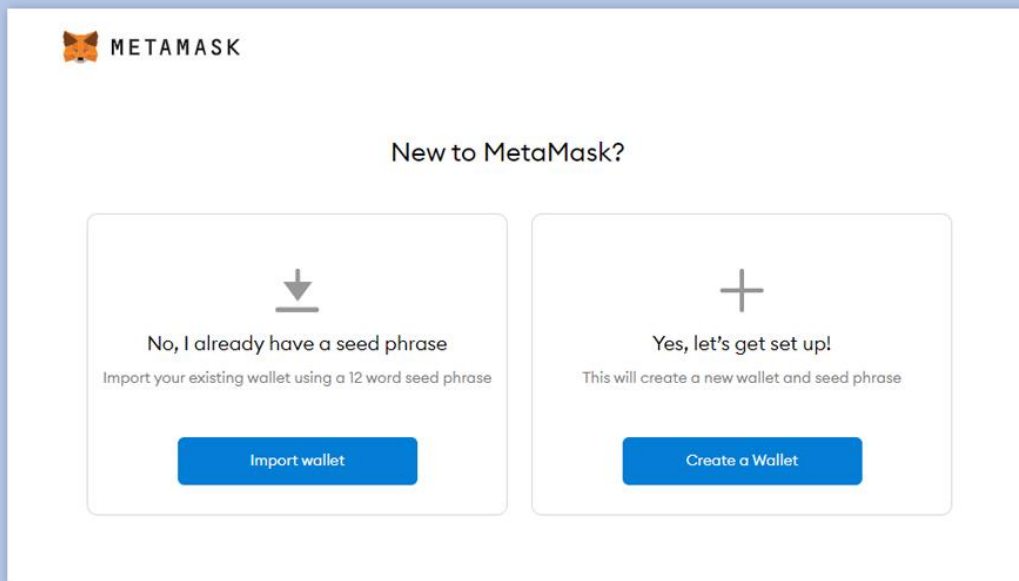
METAMASK

New to MetaMask?

No, I already have a seed phrase

Import your existing wallet using a 12 word seed phrase

Import wallet

Yes, let's get set up!

This will create a new wallet and seed phrase

Create a Wallet